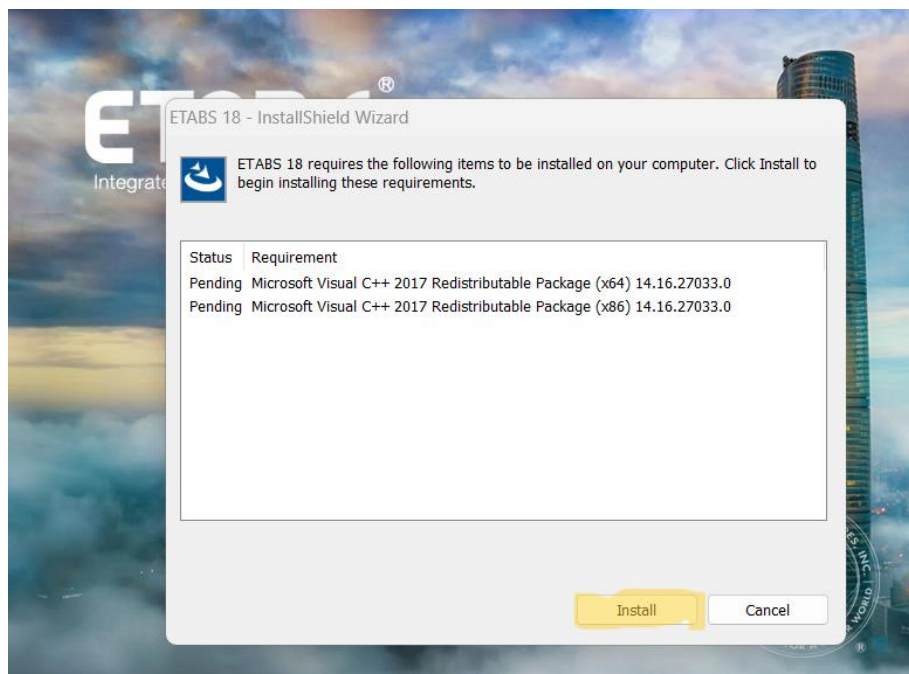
ET ®
Integrate

ETABS 18 - InstallShield Wizard

ETABS 18 requires the following items to be installed on your computer. Click Install to begin installing these requirements.

| Status | Requirement |
|---|---|
| Pending | Microsoft Visual C++ 2017 Redistributable Package (x64) 14.16.27033.0 |
| Pending | Microsoft Visual C++ 2017 Redistributable Package (x86) 14.16.27033.0 |

Install
Cancel

ES, INC.
WORLD
®